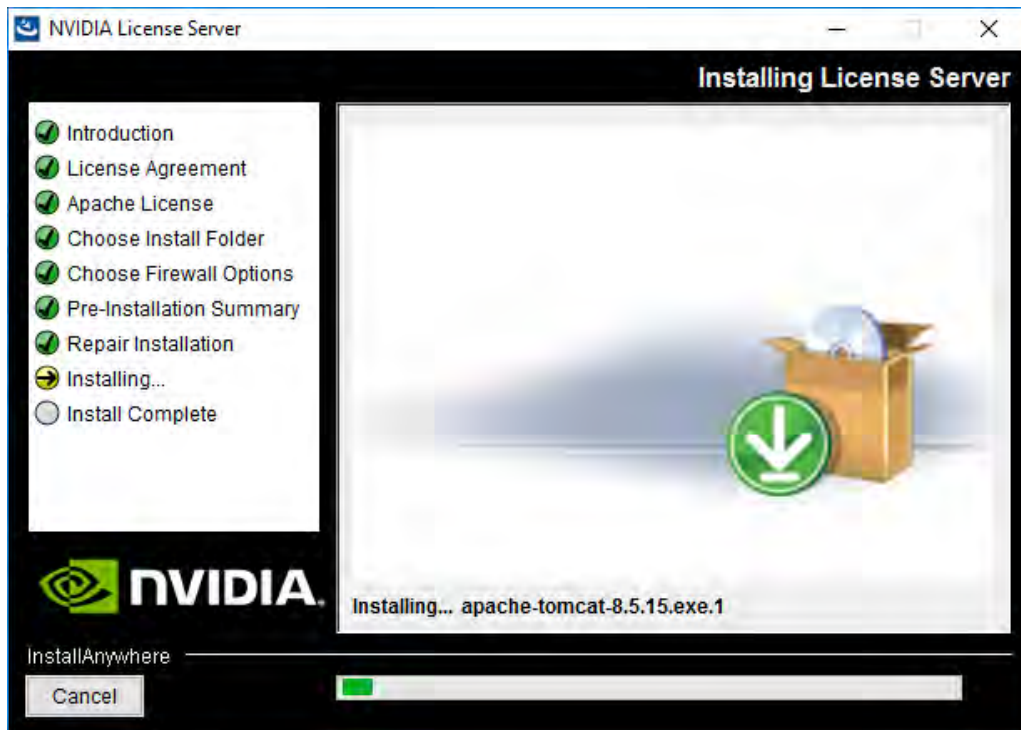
NVIDIA License Server

Installing License Server

Introduction
License Agreement
Apache License
Choose Install Folder
Choose Firewall Options
Pre-Installation Summary
Repair Installation
Installing...
Install Complete

NVIDIA.

Installing... apache-tomcat-8.5.15.exe.1

InstallAnywhere

Cancel